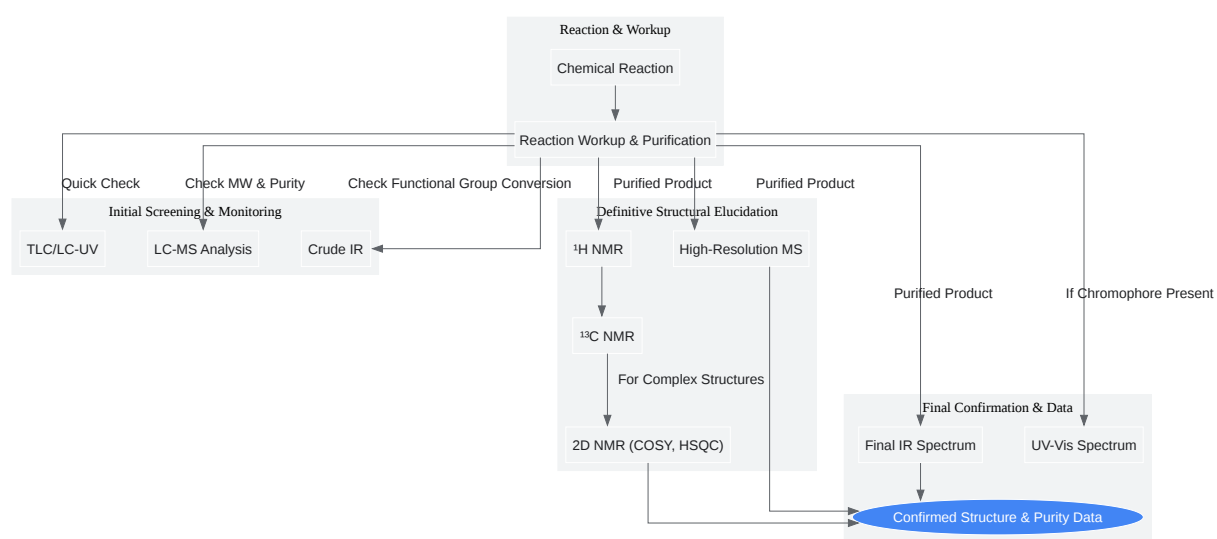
Reaction & Workup

Chemical Reaction

Reaction Workup & Purification

Quick Check

Check MW & Purity

Check Functional Group Conversion

Purified Product

Purified Product

Initial Screening & Monitoring

TLC/LC-UV

LC-MS Analysis

Crude IR

Definitive Structural Elucidation

$^1$H NMR

High-Resolution MS

$^{13}$C NMR

For Complex Structures

2D NMR (COSY, HSQC)

Purified Product

If Chromophore Present

Final Confirmation & Data

Final IR Spectrum

UV-Vis Spectrum

Confirmed Structure & Purity Data